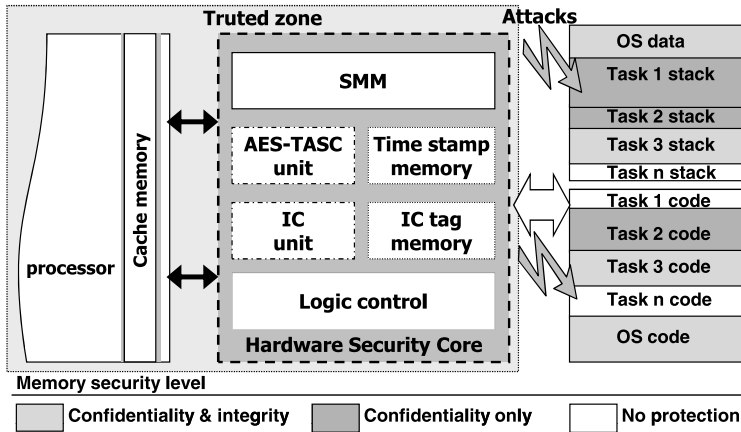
Truted zone

Attacks

processor

Cache memory

SMM

AES-TASC unit

Time stamp memory

IC unit

IC tag memory

Logic control

Hardware Security Core

OS data

Task 1 stack

Task 2 stack

Task 3 stack

Task n stack

Task 1 code

Task 2 code

Task 3 code

Task n code

OS code

Memory security level

Confidentiality & integrity

Confidentiality only

No protection